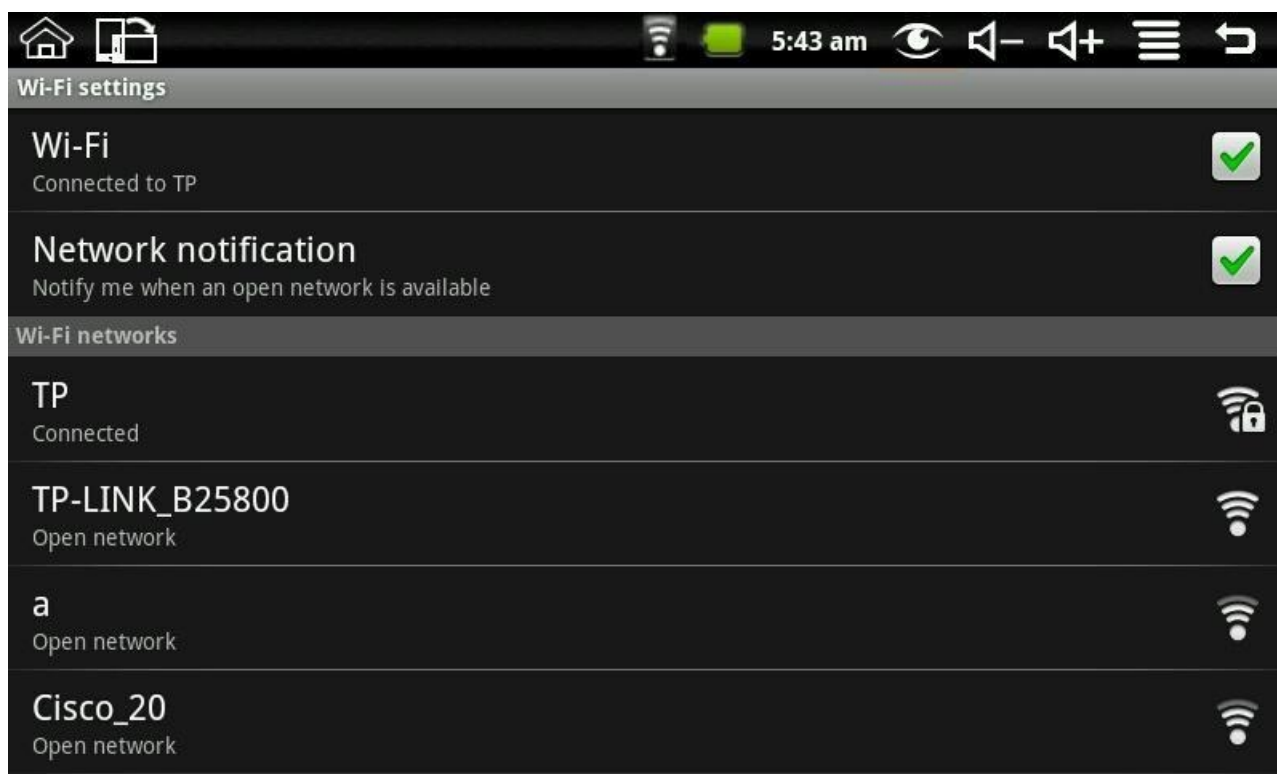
5:43 am

Wi-Fi settings

Wi-Fi
Connected to TP

Network notification
Notify me when an open network is available

Wi-Fi networks

TP
Connected

TP-LINK_B25800
Open network

a
Open network

Cisco_20
Open network